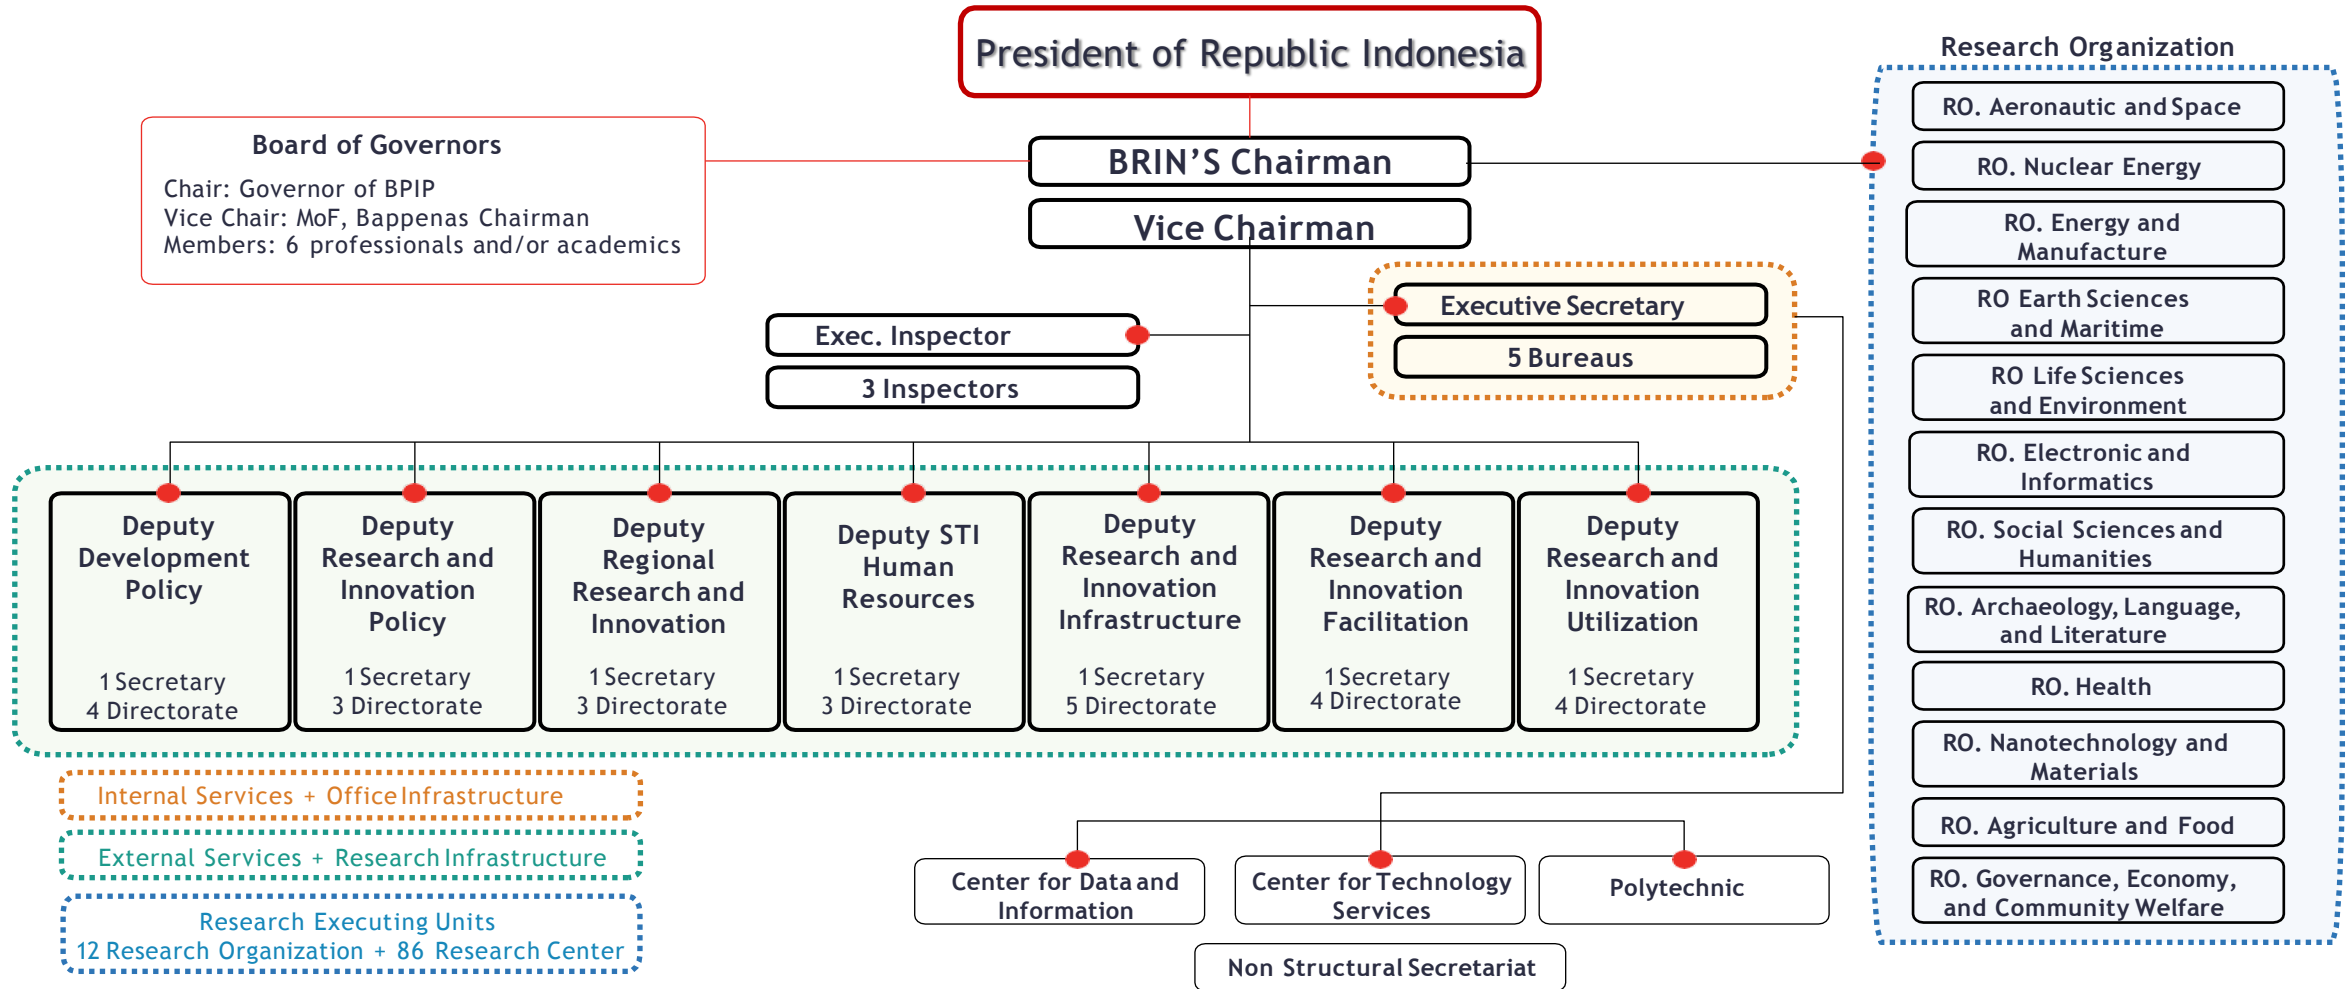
President of Republic Indonesia

Board of Governors
Chair: Governor of BPIP
Vice Chair: MoF, Bappenas Chairman
Members: 6 professionals and/or academics

BRIN'S Chairman

Vice Chairman

Exec. Inspector

3 Inspectors

Executive Secretary

5 Bureaus

Research Organization

RO. Aeronautic and Space

RO. Nuclear Energy

RO. Energy and Manufacture

RO Earth Sciences and Maritime

RO Life Sciences and Environment

RO. Electronic and Informatics

RO. Social Sciences and Humanities

RO. Archaeology, Language, and Literature

RO. Health

RO. Nanotechnology and Materials

RO. Agriculture and Food

RO. Governance, Economy, and Community Welfare

Deputy Development Policy
1 Secretary
4 Directorate

Deputy Research and Innovation Policy
1 Secretary
3 Directorate

Deputy Regional Research and Innovation
1 Secretary
3 Directorate

Deputy STI Human Resources
1 Secretary
3 Directorate

Deputy Research and Innovation Infrastructure
1 Secretary
5 Directorate

Deputy Research and Innovation Facilitation
1 Secretary
4 Directorate

Deputy Research and Innovation Utilization
1 Secretary
4 Directorate

Internal Services + Office Infrastructure

External Services + Research Infrastructure

Research Executing Units
12 Research Organization + 86 Research Center

Center for Data and Information

Center for Technology Services

Polytechnic

Non Structural Secretariat